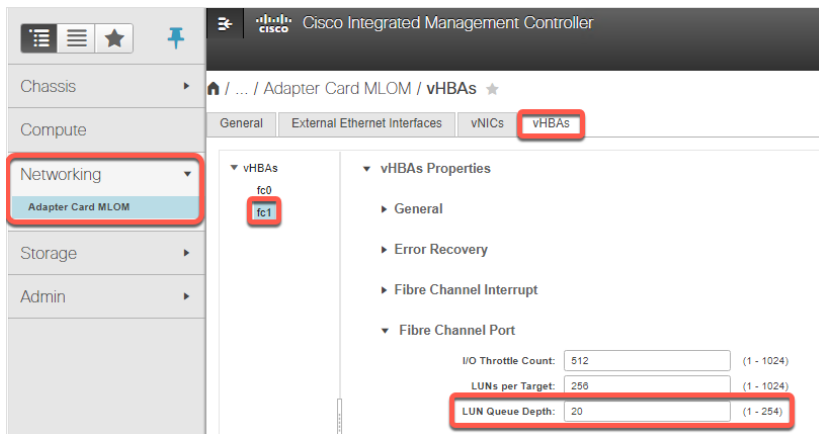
Chassis
Compute
Networking
Adapter Card MLOM
Storage
Admin

cisco Cisco Integrated Management Controller

/ ... / Adapter Card MLOM / vHBAs

General | External Ethernet Interfaces | vNICs | vHBAs

vHBAs
fc0
fc1

vHBAs Properties
General
Error Recovery
Fibre Channel Interrupt
Fibre Channel Port

| | | |
|---|---|---|
| I/O Throttle Count: | 512 | (1 - 1024) |
| LUNs per Target: | 256 | (1 - 1024) |
| LUN Queue Depth: | 20 | (1 - 254) |